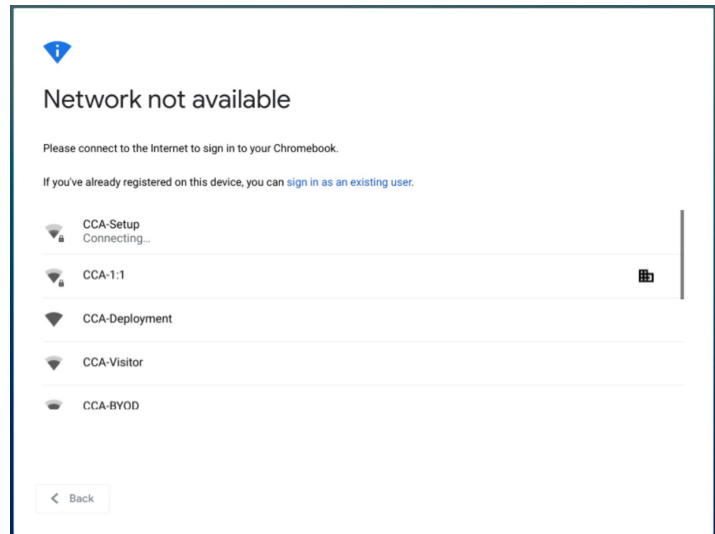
Network not available

Please connect to the Internet to sign in to your Chromebook.

If you've already registered on this device, you can sign in as an existing user.

CCA-Setup
Connecting...

CCA-1:1

CCA-Deployment

CCA-Visitor

CCA-BYOD

Back